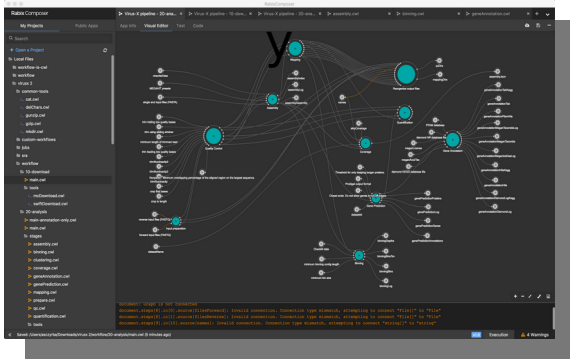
Rabix Composer

Rabix Composer

My Projects
Public Apps

Search

+ Open a Project

Local Files
workflow-in-cwl
workflow
virus-2
common-tools
cat.cwl
ddfiltars.cwl
gunzip.cwl
gzip.cwl
mkdir.cwl
custom-workflows
jobs
src
workflow
10-download
main.cwl
tools
hsDownload.cwl
swftDownload.cwl
20-analysis
main-analysis-only.cwl
main.cwl
stages
assembly.cwl
binning.cwl
clustering.cwl
coverage.cwl
geneAnnotation.cwl
genePrediction.cwl
mapping.cwl
prepare.cwl
qc.cwl
quantification.cwl
tools

Virus-X pipeline - 20-ana...
Virus-X pipeline - 10-dow...
Virus-X pipeline - 20-ana...
assembly.cwl
binning.cwl
geneAnnotation.cwl

App Info
Visual Editor
Test
Code

y

Document.steps[0].in[0].source[filesForward]: Invalid connection. Connection type mismatch, attempting to connect "File[]" to "File"
Document.steps[0].in[1].source[filesReverse]: Invalid connection. Connection type mismatch, attempting to connect "File[]" to "File"
Document.steps[0].in[2].source[names]: Invalid connection. Connection type mismatch, attempting to connect "string[]" to "string"

Saved: /Users/.../Downloads/Virus-X-Workflow/20-analysis/main.cwl (8 minutes ago)

Execution
4 Warnings